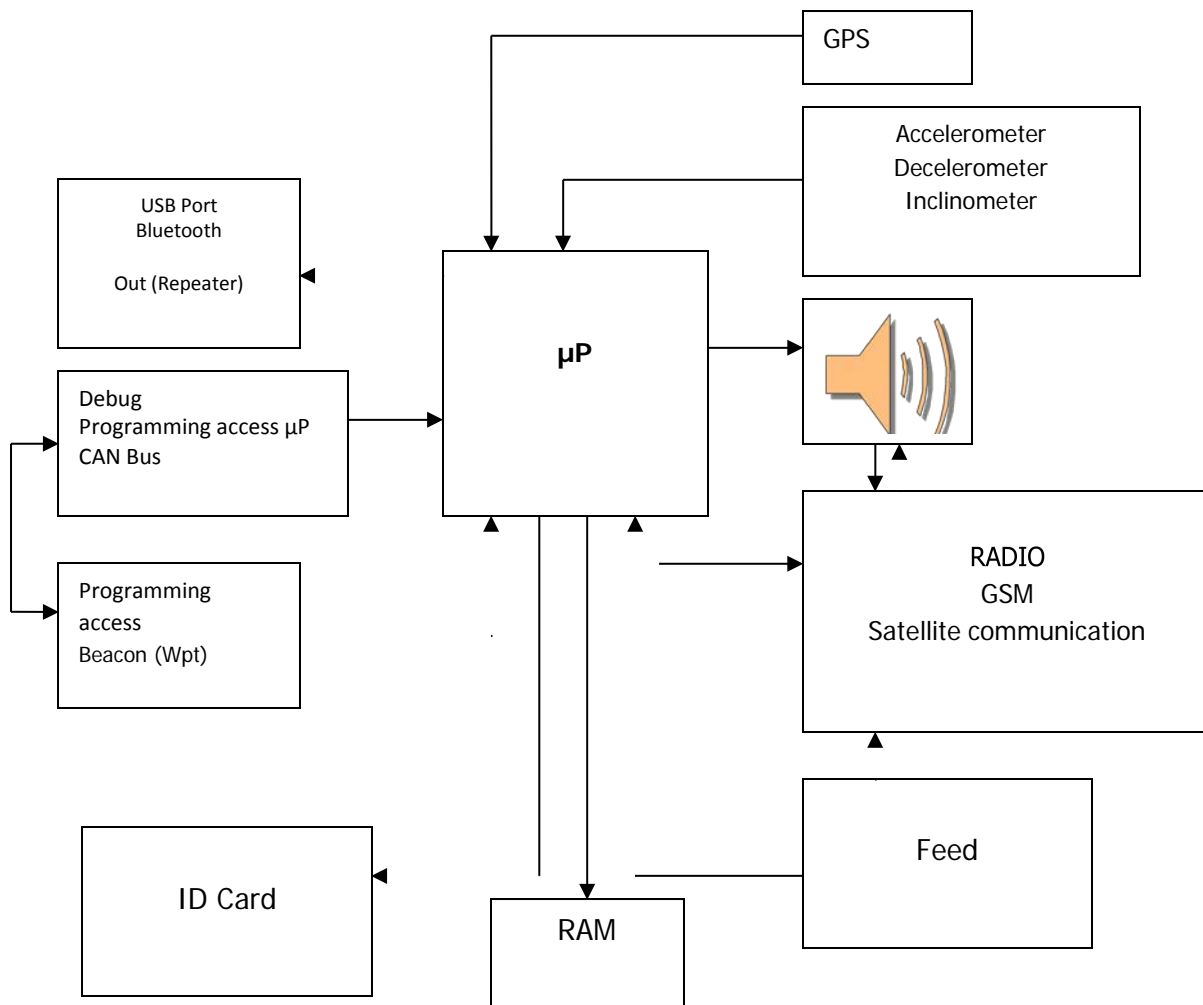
GPS

Accelerometer
Decelerometer
Inclinometer

USB Port
Bluetooth

Out (Repeater)

μP

Debug
Programming access μP
CAN Bus

RADIO
GSM
Satellite communication

Programming
access
Beacon (Wpt)

Feed

ID Card

RAM